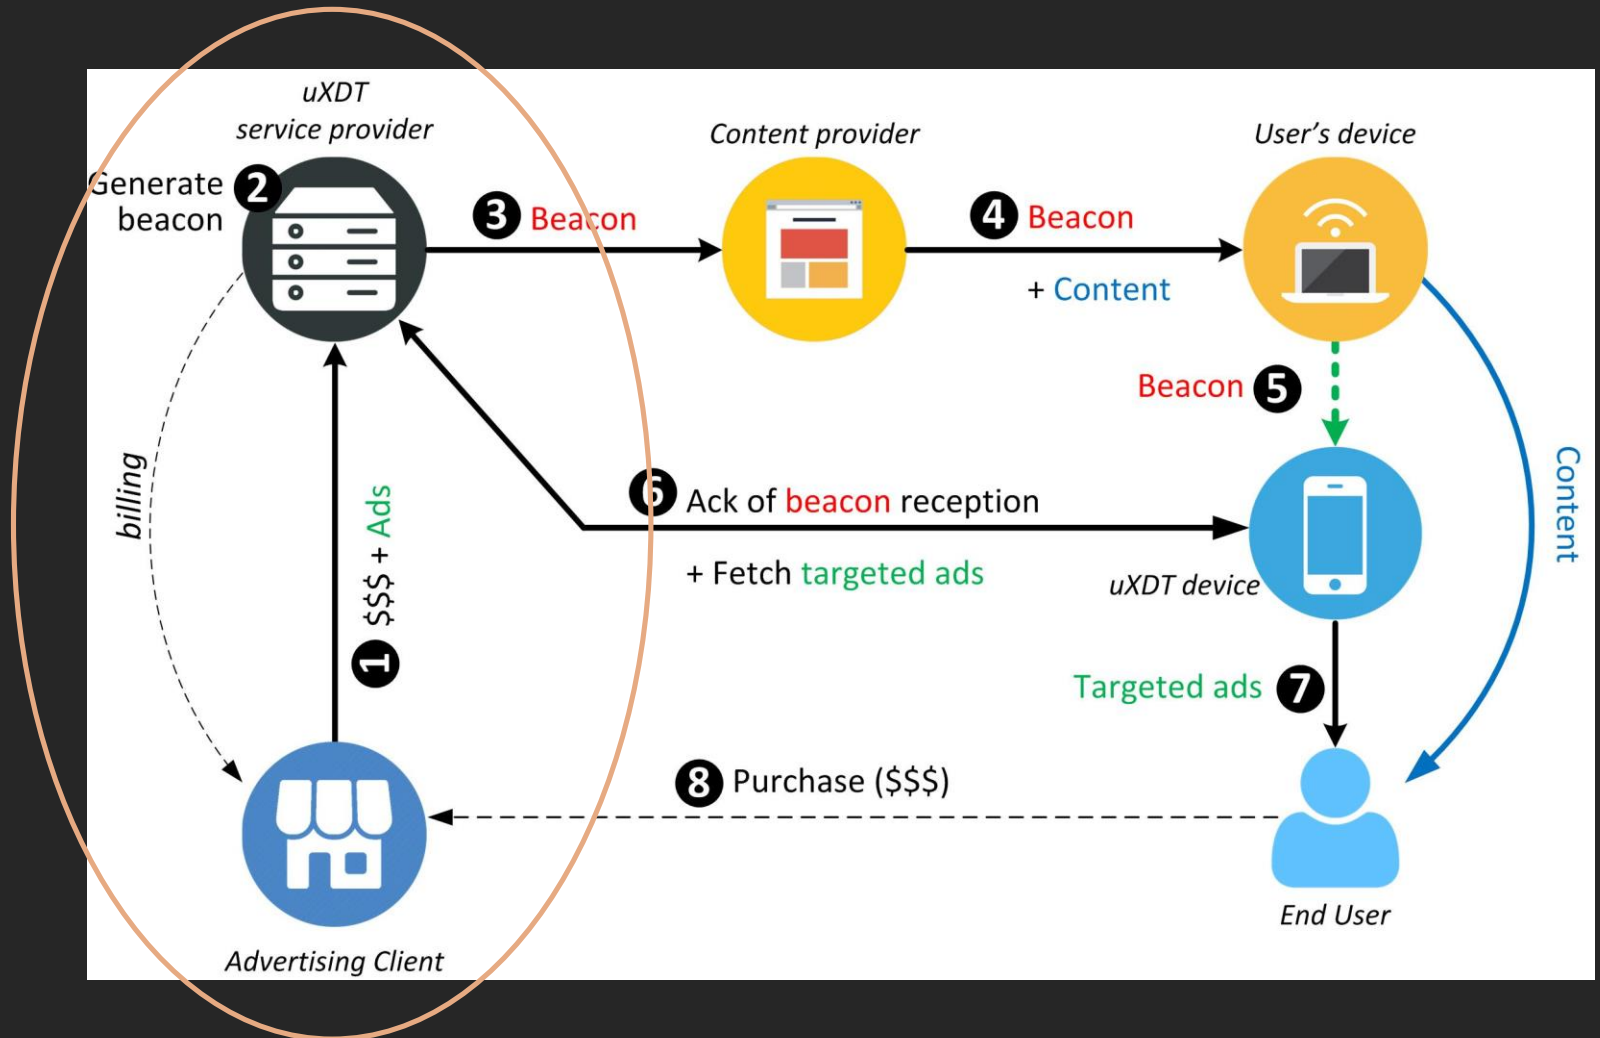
uXDT service provider

Generate beacon 2

3 Beacon

Content provider

4 Beacon

+ Content

User's device

Beacon 5

billing

1 $$$ + Ads

6 Ack of beacon reception

+ Fetch targeted ads

uXDT device

Content

Targeted ads 7

8 Purchase ($$$)

Advertising Client

End User